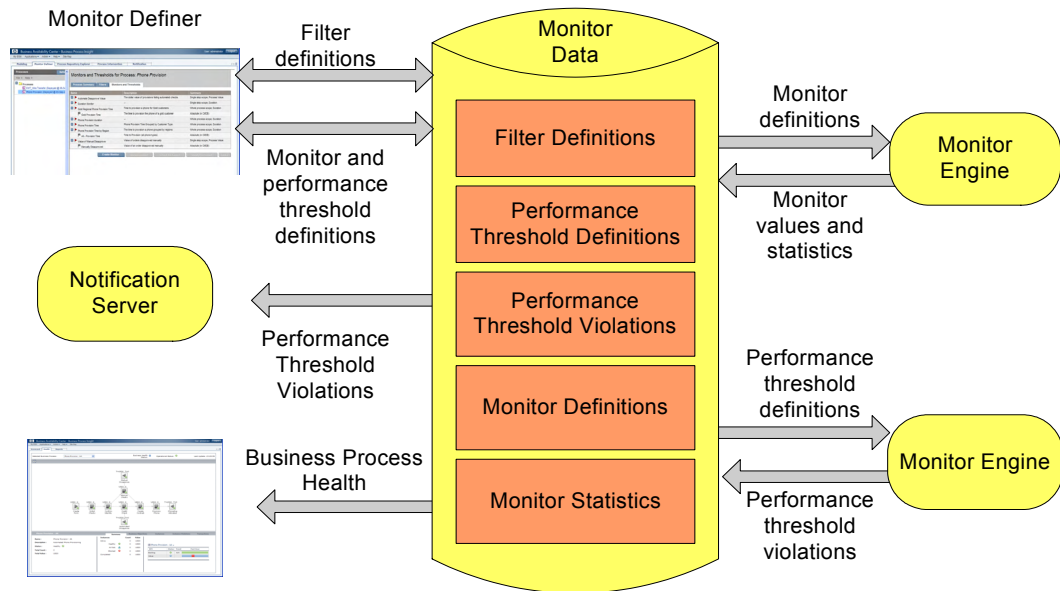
Monitor Definer

Filter definitions

Monitor and performance threshold definitions

Monitor Data

Filter Definitions

Performance Threshold Definitions

Performance Threshold Violations

Monitor Definitions

Monitor Statistics

Monitor definitions

Monitor Engine

Monitor values and statistics

Notification Server

Performance Threshold Violations

Performance threshold definitions

Monitor Engine

Performance threshold violations

Business Process Health

Monitors and Thresholds for Process: Phone Provision